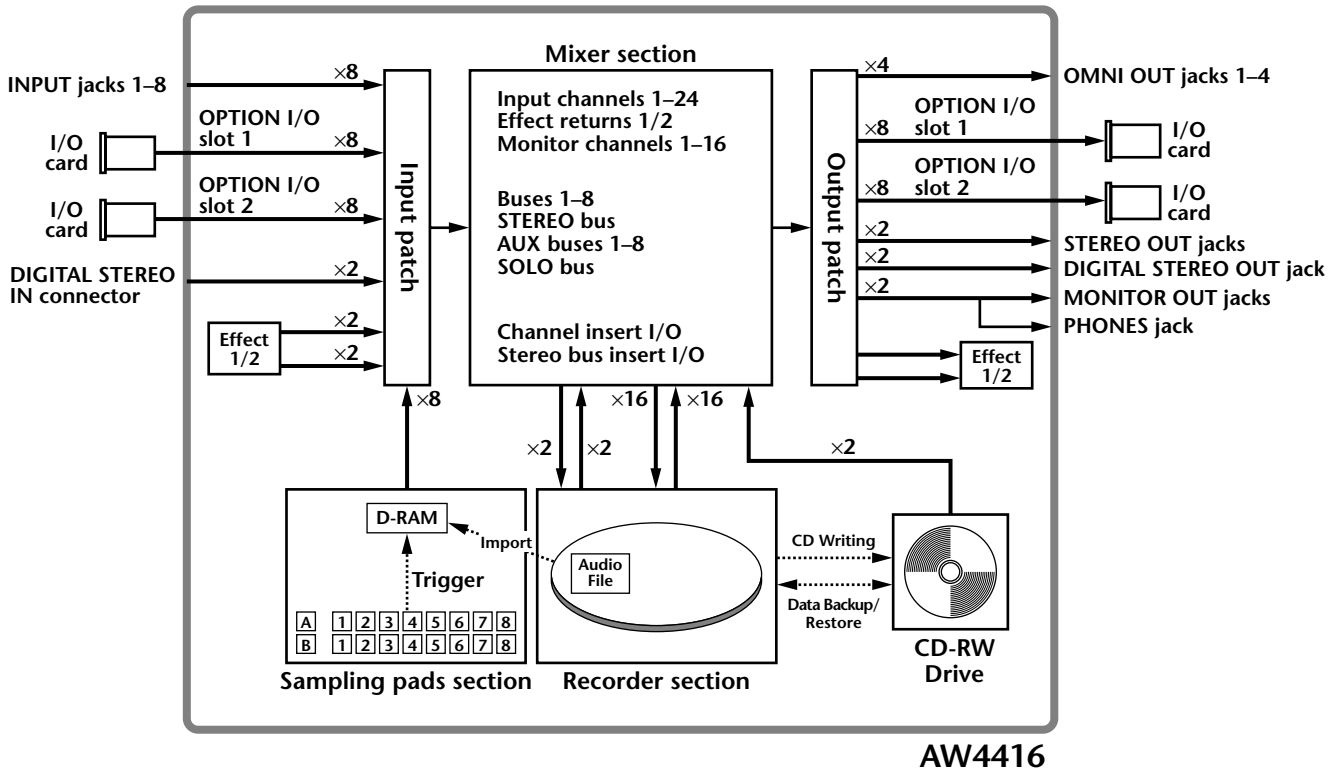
INPUT jacks 1–8

×8

I/O card

OPTION I/O slot 1

×8

I/O card

OPTION I/O slot 2

×8

DIGITAL STEREO IN connector

×2

Effect 1/2

×2

×2

Input patch

Mixer section

Input channels 1–24
Effect returns 1/2
Monitor channels 1–16

Buses 1–8
STEREO bus
AUX buses 1–8
SOLO bus

Channel insert I/O
Stereo bus insert I/O

Output patch

×4

OMNI OUT jacks 1–4

OPTION I/O slot 1

×8

I/O card

OPTION I/O slot 2

×8

I/O card

×2

STEREO OUT jacks

×2

DIGITAL STEREO OUT jack

×2

MONITOR OUT jacks

PHONES jack

Effect 1/2

×8

×2

×2

×16

×16

×2

D-RAM

Import

Trigger

A 1 2 3 4 5 6 7 8
B 1 2 3 4 5 6 7 8

Sampling pads section

Audio File

Recorder section

CD Writing

Data Backup/ Restore

CD-RW Drive

AW4416